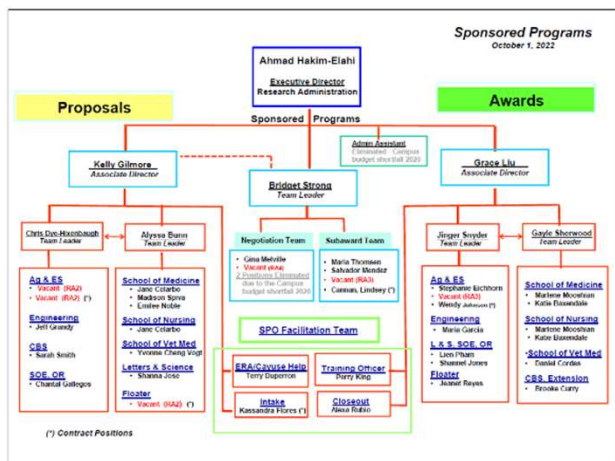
Sponsored Programs
October 1, 2022

Ahmad Hakim-Elahi
Executive Director
Research Administration

Proposals

Awards

Sponsored Programs

Admin Assistant
Eliminated - Campus budget shortfall 2020

Kelly Gilmore
Associate Director

Bridget Strong
Team Leader

Grace Liu
Associate Director

Chris Dye-Hixenbaugh
Team Leader

Alyssa Bunn
Team Leader

Negotiation Team
• Gina Melville
• Vacant (RA4)
2 Positions Eliminated due to the Campus budget shortfall 2020

Subaward Team
• Maria Thomsen
• Salvador Mendez
• Vacant (RA3)
• Cannan, Lindsey (*)

Jinger Snyder
Team Leader

Gayle Sherwood
Team Leader

Ag & ES
• Vacant (RA2)
• Vacant (RA2) (*)

Engineering
• Jeff Grundy

CBS
• Sarah Smith

SOE, OR
• Chantal Gallegos

School of Medicine
• Jane Colarbo
• Madison Spiva
• Emilee Noble

School of Nursing
• Jane Colarbo

School of Vet Med
• Yvonne Cheng Vogt

Letters & Science
• Shanna Jose

Floater
• Vacant (RA2) (*)

SPO Facilitation Team

ERA/Cayuse Help
Terry Duperron

Intake
Kassandra Flores (*)

Training Officer
Perry King

Closeout
Alesa Rubio

Ag & ES
• Stephanie Eichhorn
• Vacant (RA3)
• Wendy Johnson (*)

Engineering
• Maria Garcia

L & S, SOE, OR
• Lien Pham
• Shannel Jones

Floater
• Joanel Reyes

School of Medicine
• Marlene Mooshian
• Katie Baxendale

School of Nursing
• Marlene Mooshian
• Katie Baxendale

School of Vet Med
• Daniel Cordes

CBS, Extension
• Brooke Curry

(*) Contract Positions